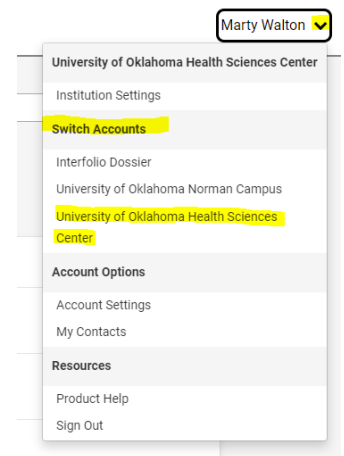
Marty Walton

University of Oklahoma Health Sciences Center

Institution Settings

Switch Accounts

Interfolio Dossier

University of Oklahoma Norman Campus

University of Oklahoma Health Sciences Center

Account Options

Account Settings

My Contacts

Resources

Product Help

Sign Out